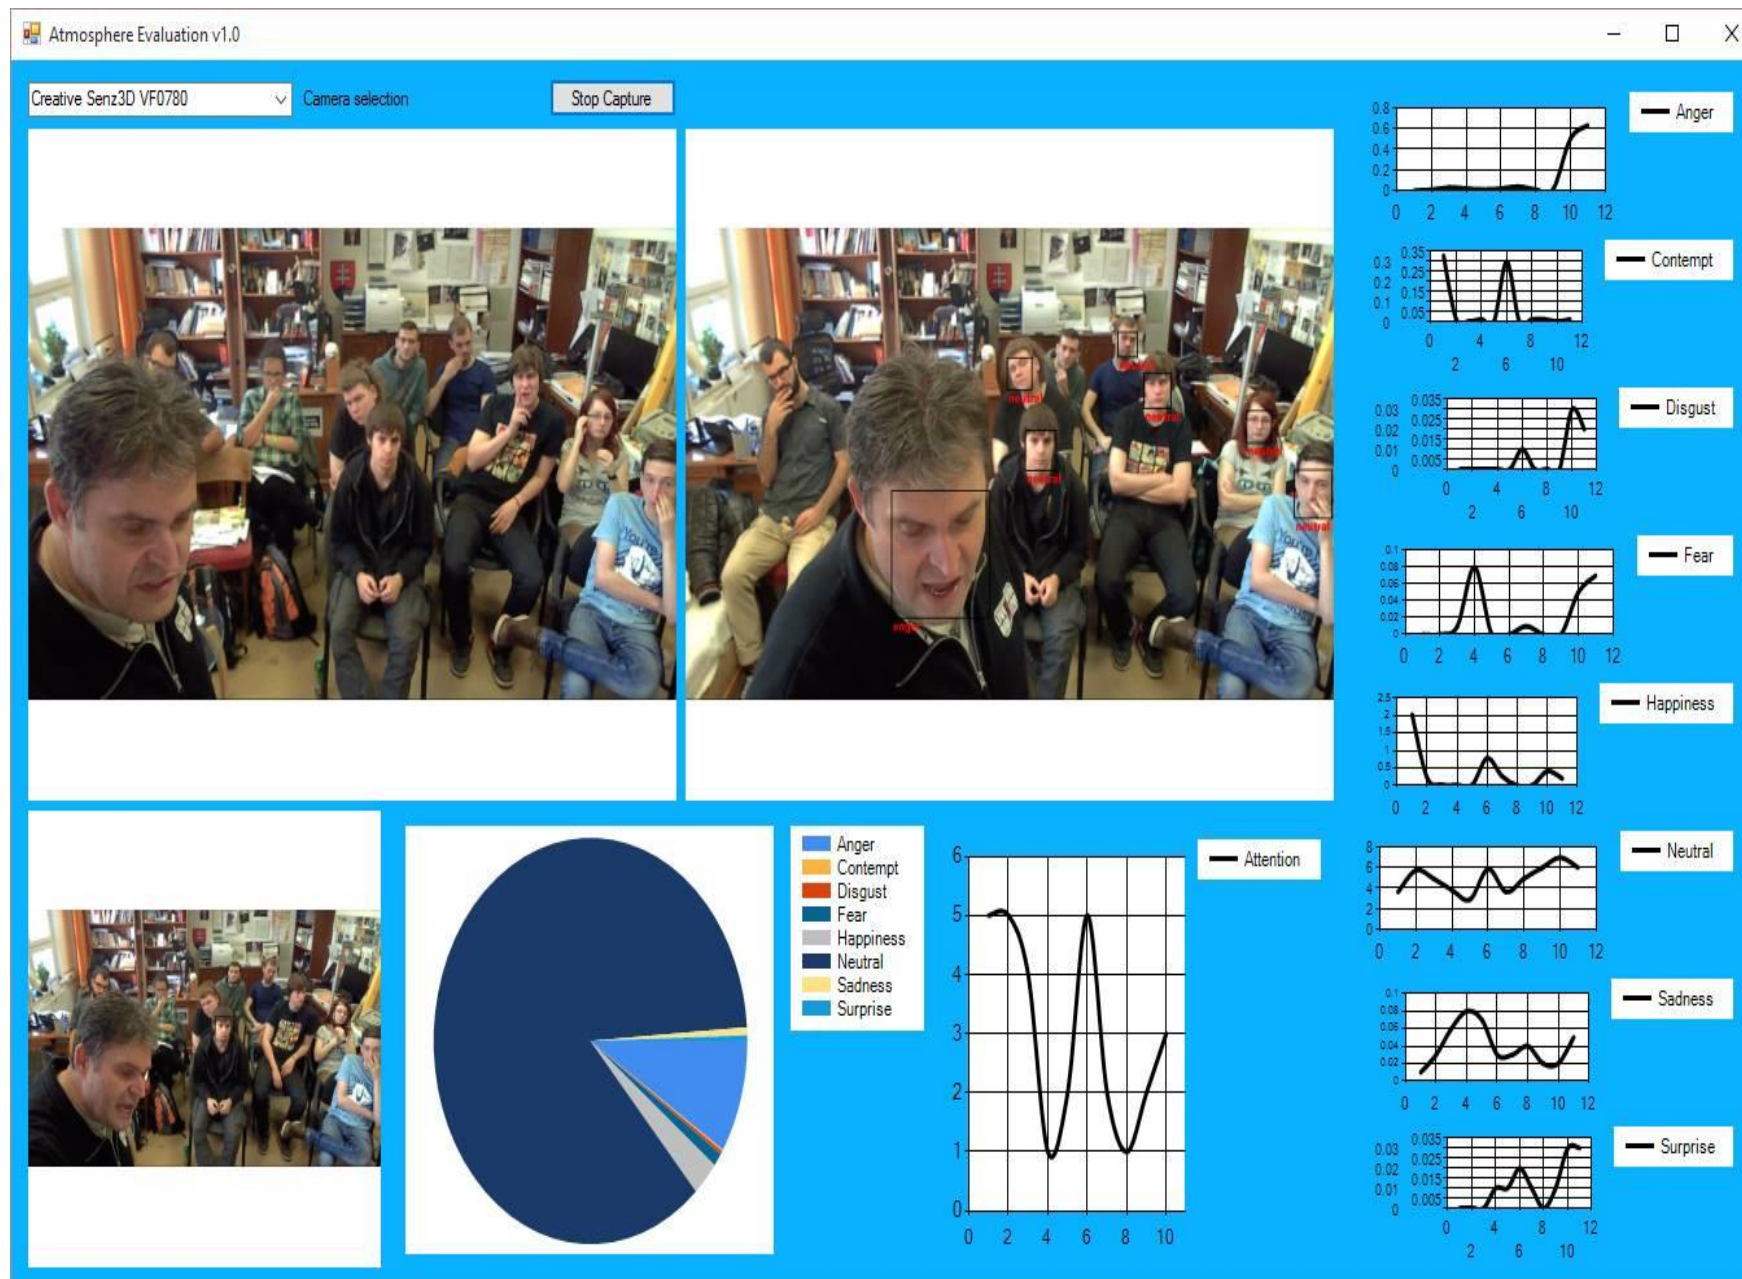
Atmosphere Evaluation v1.0

Creative Senz3D VF0780
Camera selection
Stop Capture

neutral
neutral
neutral
neutral
neutral
neutral
anger

Anger
Contempt
Disgust
Fear
Happiness
Neutral
Sadness
Surprise

Attention
0 1 2 3 4 5 6
0 2 4 6 8 10

Anger
0 0.2 0.4 0.6 0.8
0 2 4 6 8 10 12

Contempt
0 0.1 0.2 0.3
0.05 0.15 0.25 0.35
0 4 8 12
2 6 10

Disgust
0 0.01 0.02 0.03
0.005 0.015 0.025 0.035
0 4 8 12
2 6 10

Fear
0 0.02 0.04 0.06 0.08 0.1
0 2 4 6 8 10 12

Happiness
0 0.5 1 1.5 2 2.5
0 2 4 6 8 10 12

Neutral
0 2 4 6 8
0 2 4 6 8 10 12

Sadness
0 0.02 0.04 0.06 0.08 0.1
0 2 4 6 8 10 12

Surprise
0 0.01 0.02 0.03
0.005 0.015 0.025 0.035
0 4 8 12
2 6 10